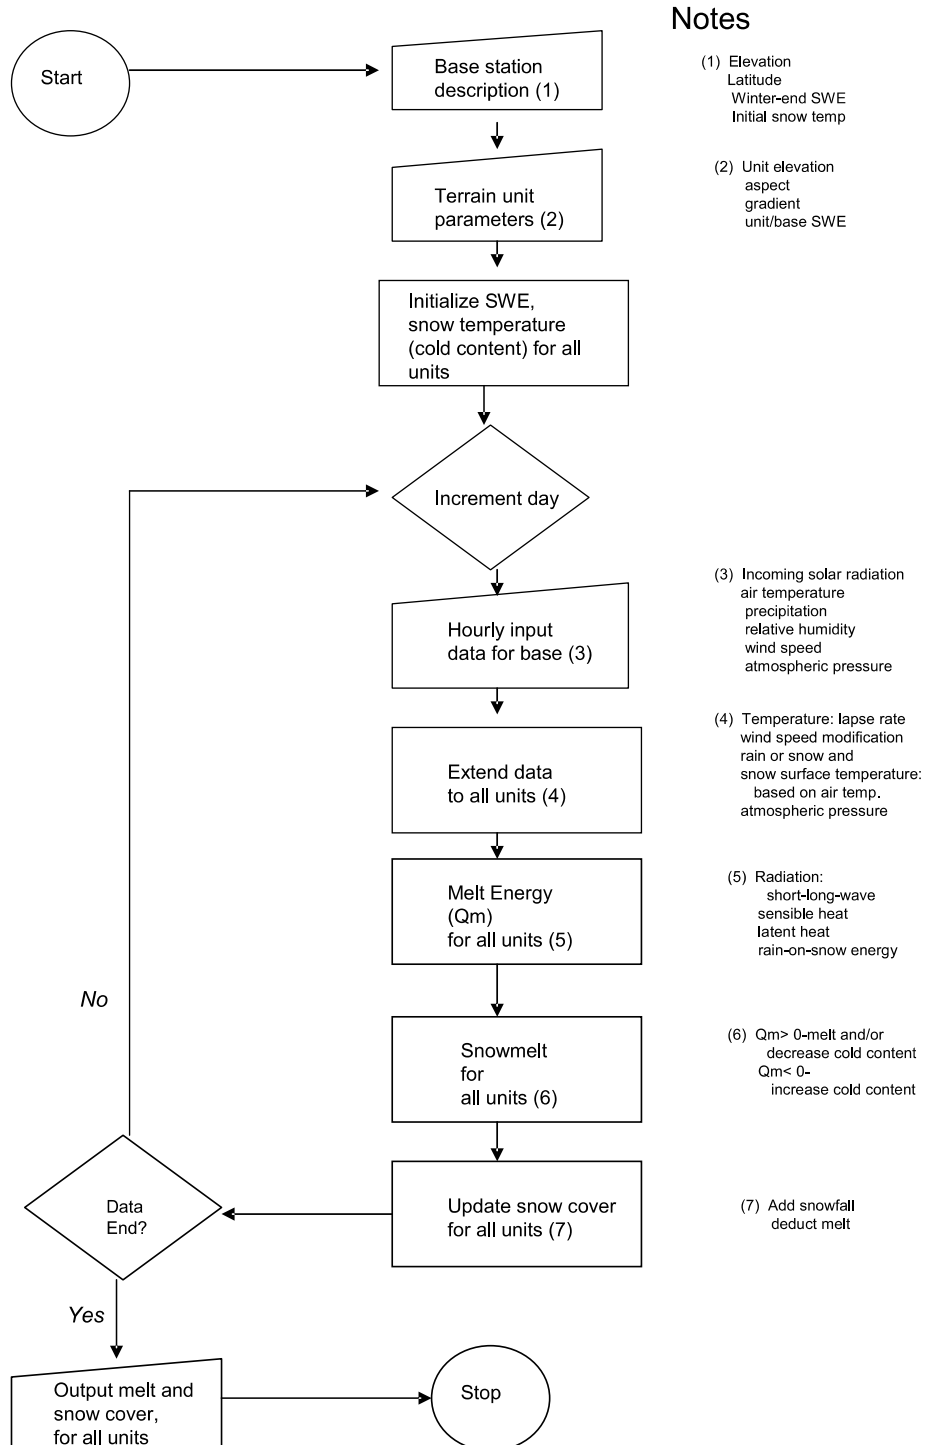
Start

Base station description (1)

Terrain unit parameters (2)

Initialize SWE, snow temperature (cold content) for all units

Increment day

Hourly input data for base (3)

Extend data to all units (4)

Melt Energy (Qm) for all units (5)

Snowmelt for all units (6)

Update snow cover for all units (7)

No

Data End?

Yes

Output melt and snow cover, for all units

Stop

Notes

(1) Elevation
Latitude
Winter-end SWE
Initial snow temp

(2) Unit elevation
aspect
gradient
unit/base SWE

(3) Incoming solar radiation
air temperature
precipitation
relative humidity
wind speed
atmospheric pressure

(4) Temperature: lapse rate
wind speed modification
rain or snow and
snow surface temperature:
based on air temp.
atmospheric pressure

(5) Radiation:
short-long-wave
sensible heat
latent heat
rain-on-snow energy

(6) Qm> 0-melt and/or
decrease cold content
Qm< 0-
increase cold content

(7) Add snowfall
deduct melt